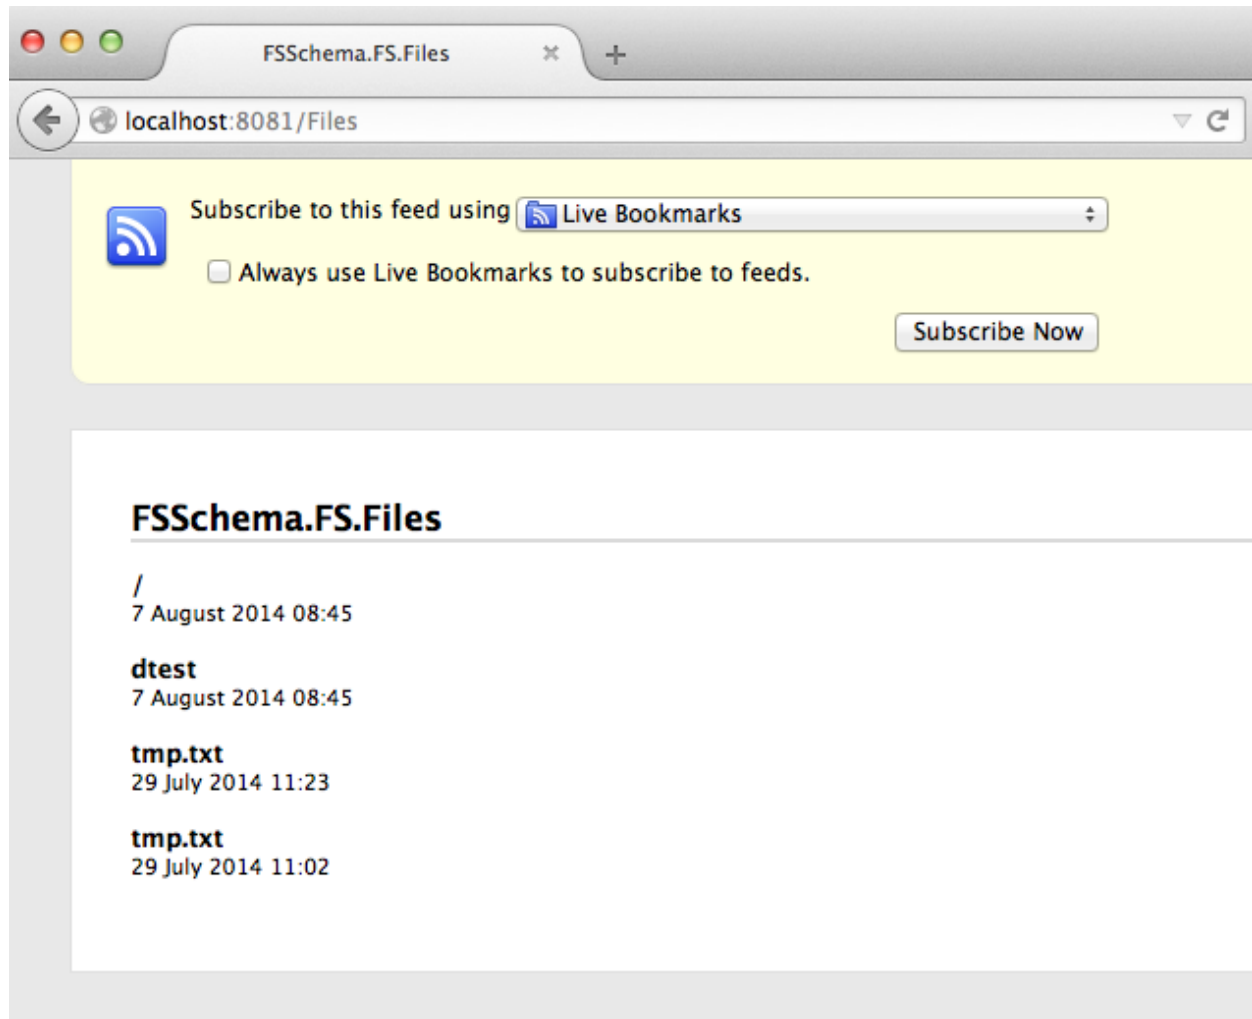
FSSchema.FS.Files

localhost:8081/Files

Subscribe to this feed using Live Bookmarks

Always use Live Bookmarks to subscribe to feeds.

Subscribe Now

FSSchema.FS.Files

/
7 August 2014 08:45

dtest
7 August 2014 08:45

tmp.txt
29 July 2014 11:23

tmp.txt
29 July 2014 11:02